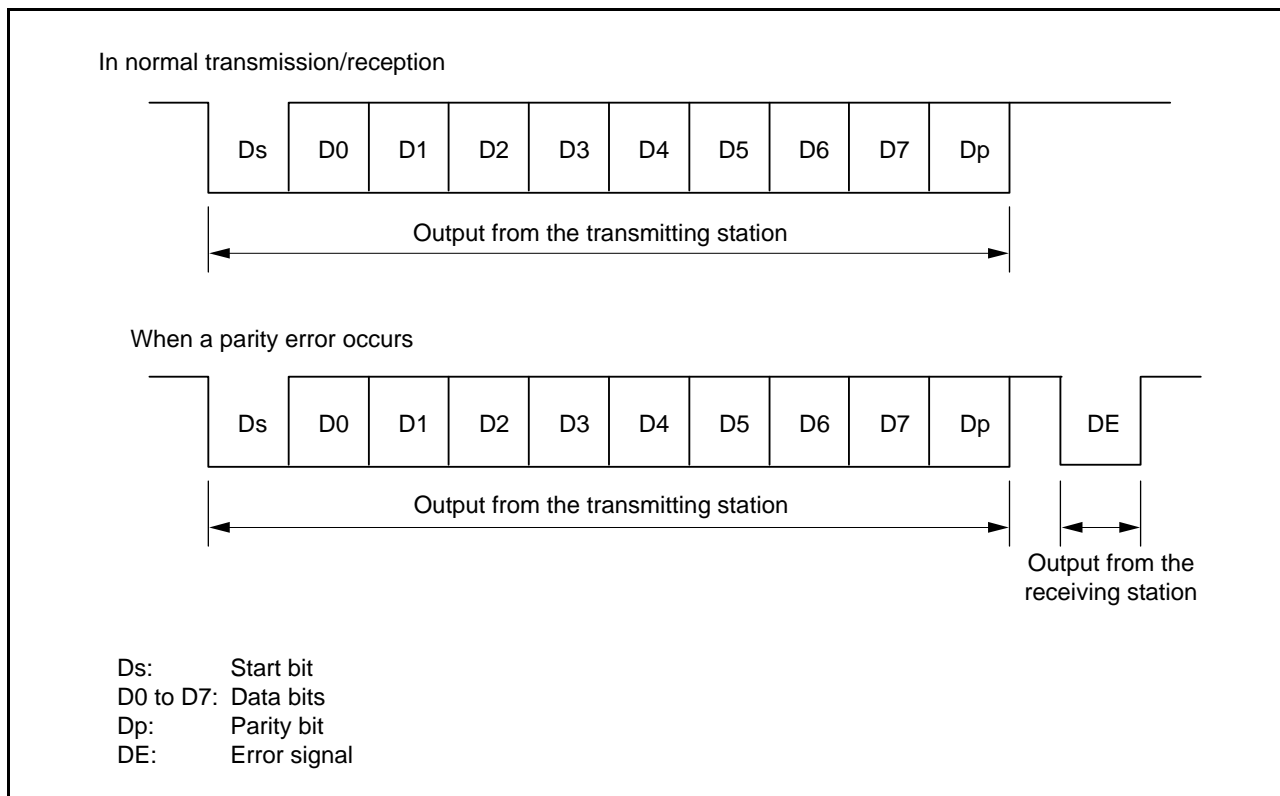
In normal transmission/reception

Ds D0 D1 D2 D3 D4 D5 D6 D7 Dp

Output from the transmitting station

When a parity error occurs

Ds D0 D1 D2 D3 D4 D5 D6 D7 Dp DE

Output from the transmitting station

Output from the receiving station

Ds: Start bit
D0 to D7: Data bits
Dp: Parity bit
DE: Error signal